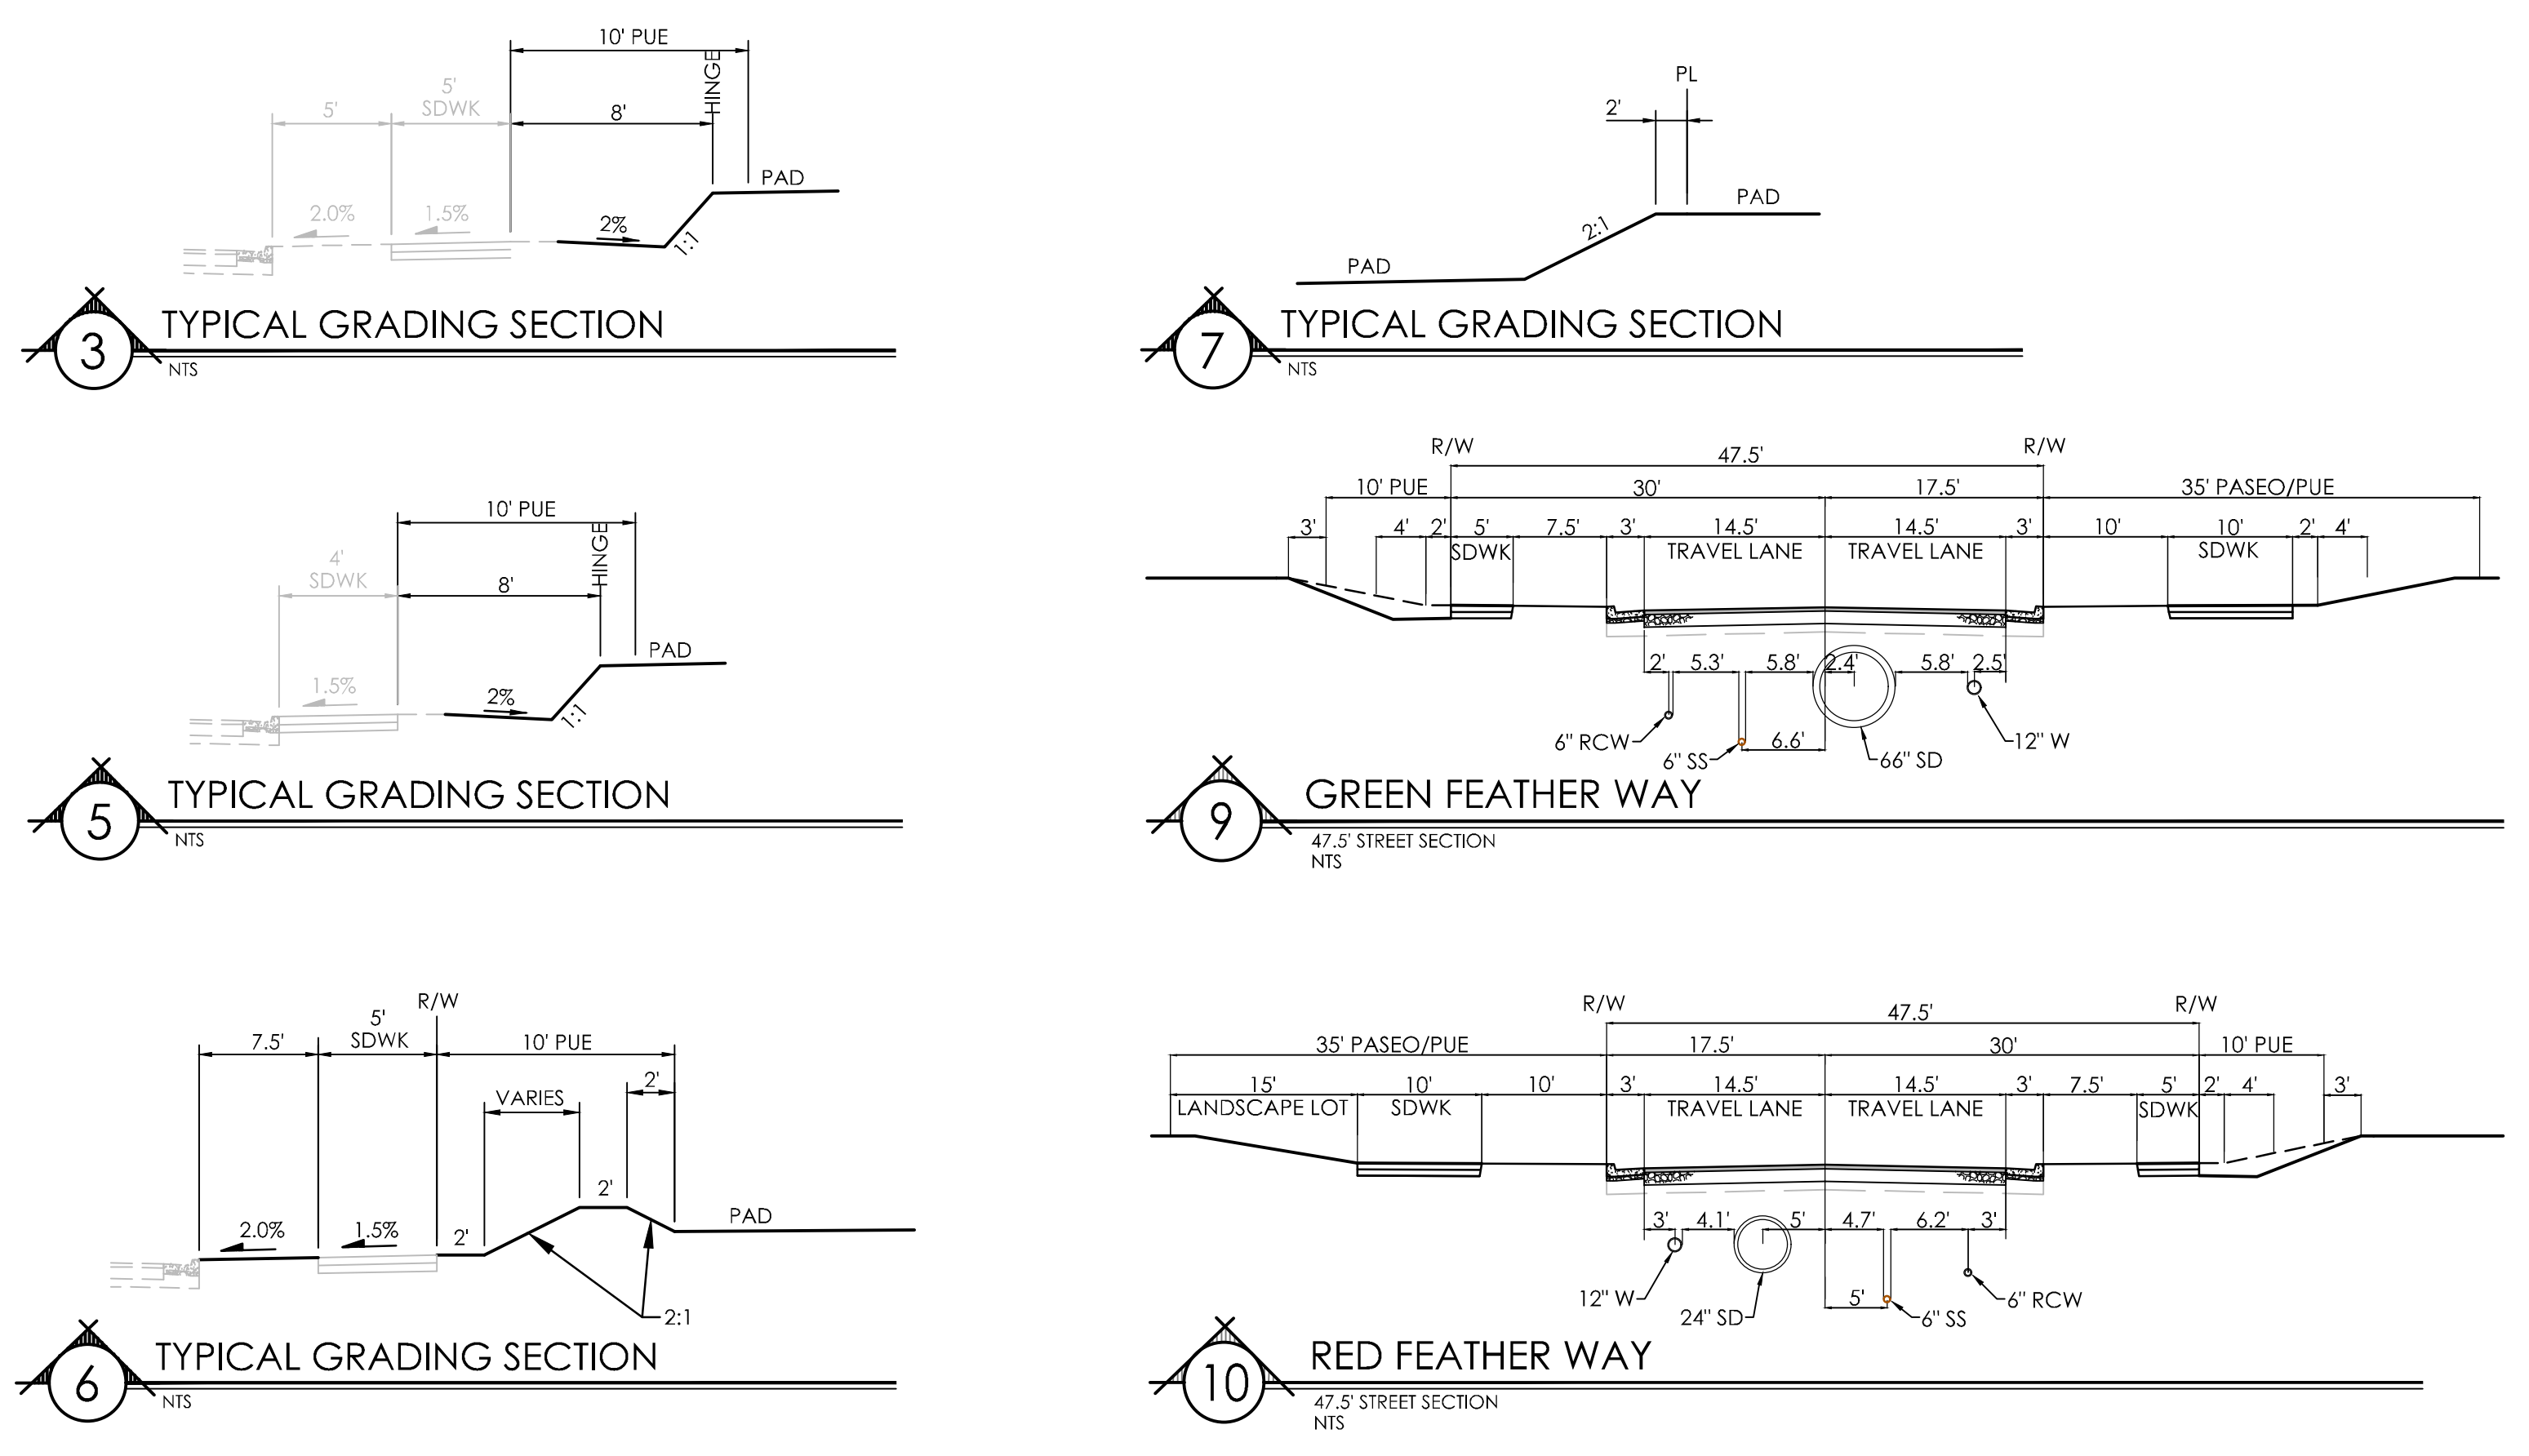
10' PUE
5' SDWK
5'
8'
HINGE
PAD
2.0%
1.5%
2%
1:1

3 TYPICAL GRADING SECTION
NTS

PL
2'
PAD
2:1
PAD

7 TYPICAL GRADING SECTION
NTS

10' PUE
4' SDWK
8'
HINGE
PAD
1.5%
2%
1:1

5 TYPICAL GRADING SECTION
NTS

R/W
47.5'
R/W
10' PUE
30'
17.5'
35' PASEO/PUE
3'
4'
2'
5' SDWK
7.5'
3'
14.5' TRAVEL LANE
14.5' TRAVEL LANE
3'
10'
10' SDWK
2'
4'
2'
5.3'
5.8'
2.4'
5.8'
2.5'
6" RCW
6" SS
6.6'
66" SD
12" W

9 GREEN FEATHER WAY
47.5' STREET SECTION
NTS

R/W
5' SDWK
7.5'
10' PUE
VARIES
2'
2'
2.0%
1.5%
2'
PAD
2:1

6 TYPICAL GRADING SECTION
NTS

R/W
47.5'
R/W
35' PASEO/PUE
17.5'
30'
10' PUE
15' LANDSCAPE LOT
10' SDWK
10'
3'
14.5' TRAVEL LANE
14.5' TRAVEL LANE
3'
7.5'
5' SDWK
2'
4'
3'
3'
4.1'
5'
4.7'
6.2'
3'
12" W
24" SD
5'
6" SS
6" RCW

10 RED FEATHER WAY
47.5' STREET SECTION
NTS